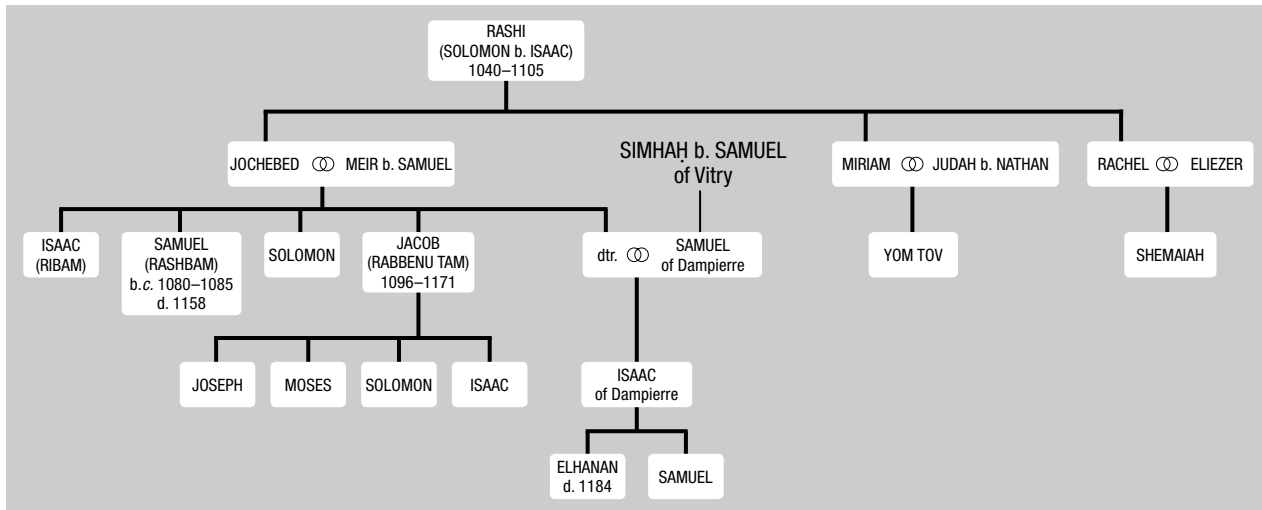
RASHI
(SOLOMON b. ISAAC)
1040–1105

JOCHEBED ⚭ MEIR b. SAMUEL

SIMHAḤ b. SAMUEL
of Vitry

MIRIAM ⚭ JUDAH b. NATHAN

RACHEL ⚭ ELIEZER

ISAAC
(RIBAM)

SAMUEL
(RASHBAM)
b.*c.* 1080–1085
d. 1158

SOLOMON

JACOB
(RABBENU TAM)
1096–1171

dtr. ⚭ SAMUEL
of Dampierre

YOM TOV

SHEMAIAH

JOSEPH

MOSES

SOLOMON

ISAAC

ISAAC
of Dampierre

ELHANAN
d. 1184

SAMUEL